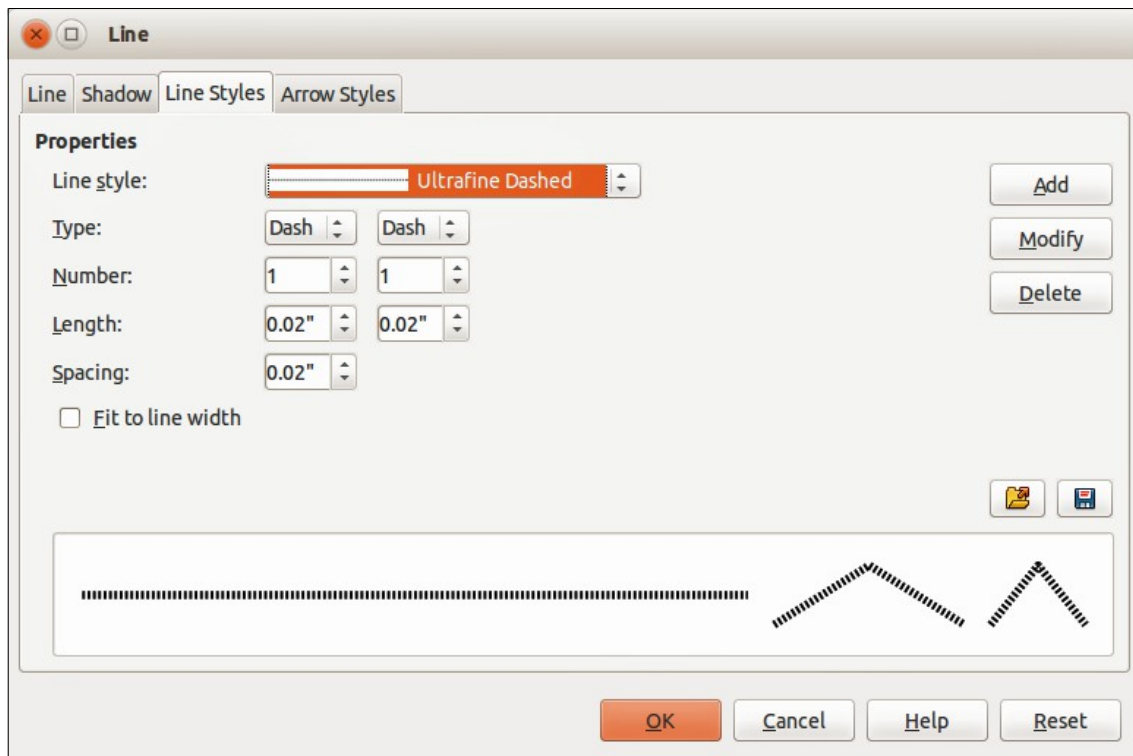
Line

Line | Shadow | Line Styles | Arrow Styles

Properties

Line style: Ultrafine Dashed

Type: Dash Dash

Number: 1 1

Length: 0.02" 0.02"

Spacing: 0.02"

Fit to line width

Add

Modify

Delete

OK Cancel Help Reset